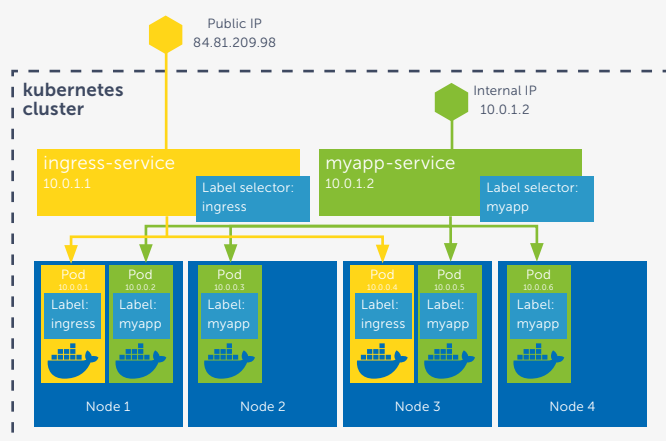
Public IP
84.81.209.98

kubernetes cluster

Internal IP
10.0.1.2

ingress-service
10.0.1.1

Label selector:
ingress

myapp-service
10.0.1.2

Label selector:
myapp

Pod
10.0.0.1
Label:
ingress

Pod
10.0.0.2
Label:
myapp

Node 1

Pod
10.0.0.3
Label:
myapp

Node 2

Pod
10.0.0.4
Label:
ingress

Pod
10.0.0.5
Label:
myapp

Node 3

Pod
10.0.0.6
Label:
myapp

Node 4